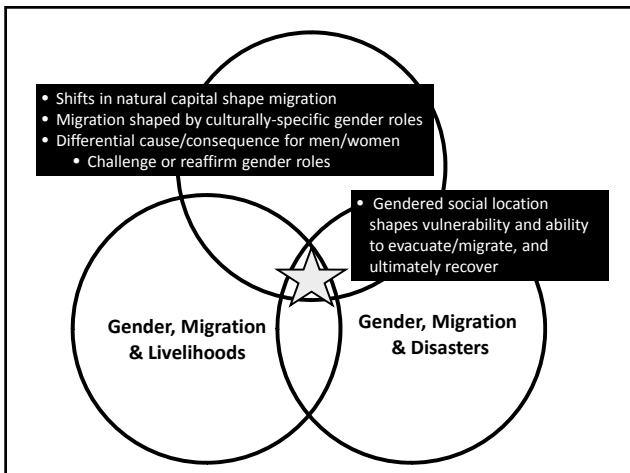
• Shifts in natural capital shape migration
• Migration shaped by culturally-specific gender roles
• Differential cause/consequence for men/women
  • Challenge or reaffirm gender roles

• Gendered social location shapes vulnerability and ability to evacuate/migrate, and ultimately recover

Gender, Migration & Livelihoods

Gender, Migration & Disasters